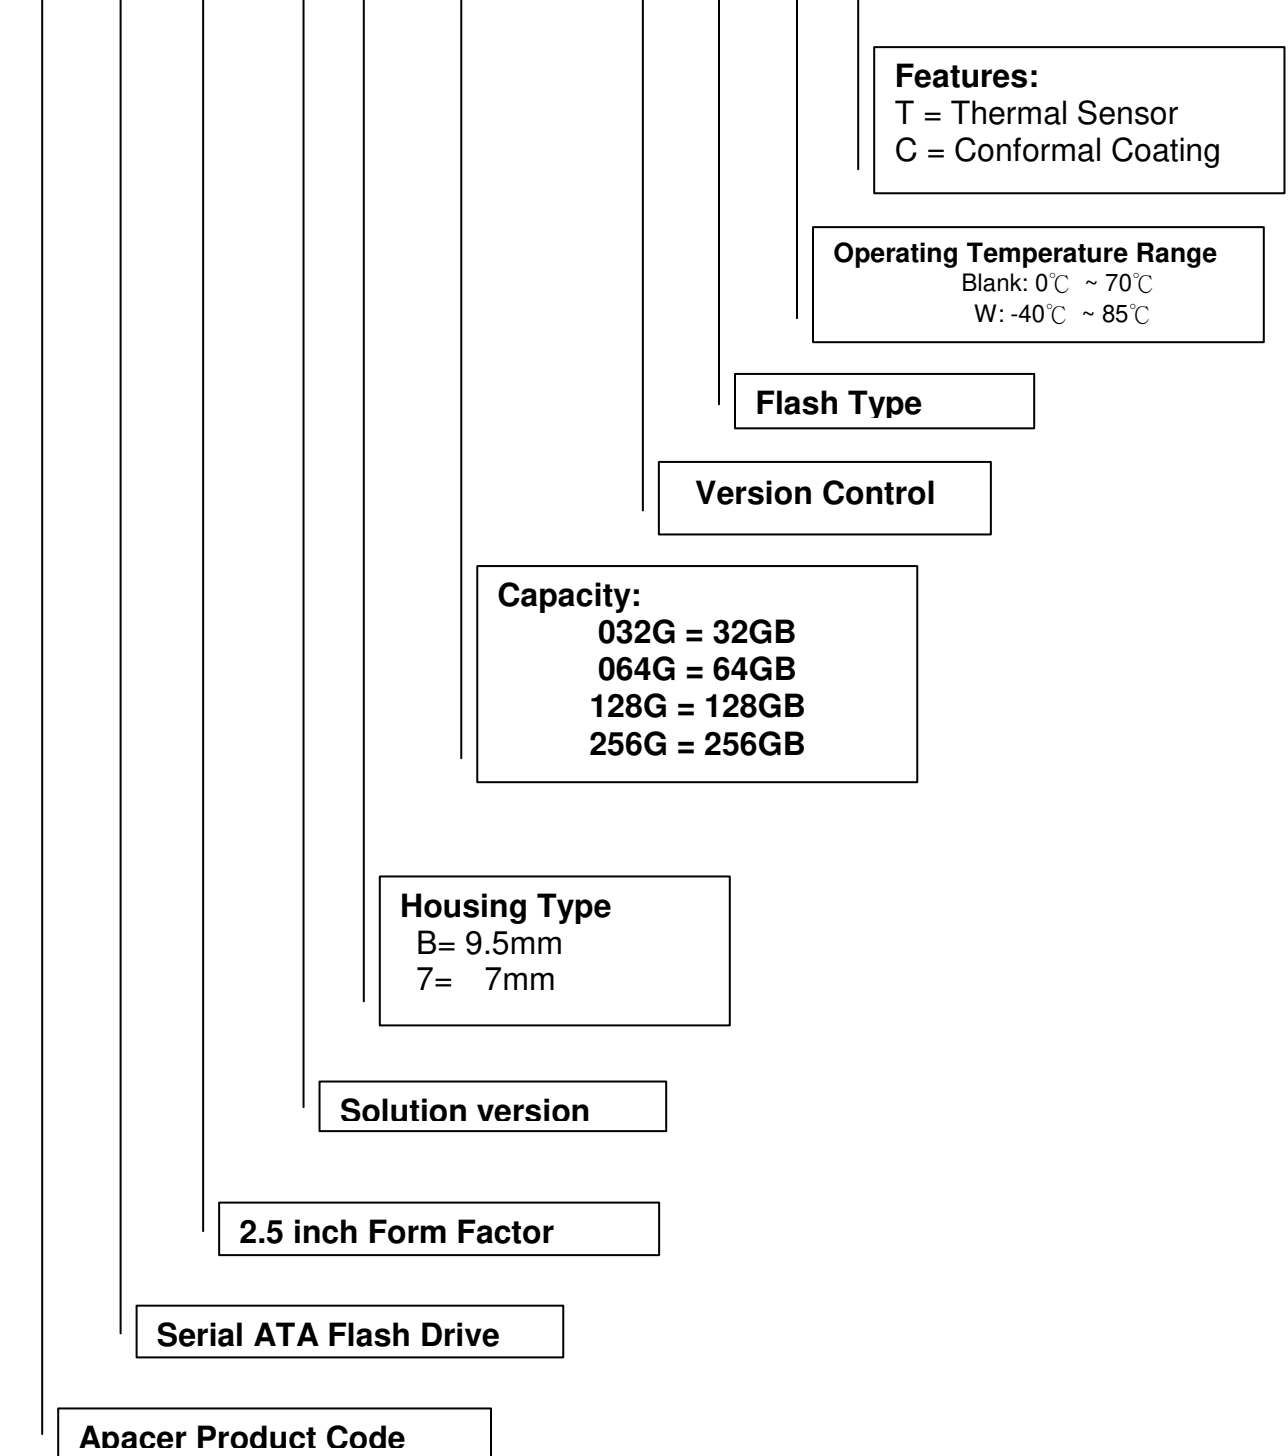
**Features:**
T = Thermal Sensor
C = Conformal Coating

**Operating Temperature Range**
Blank: 0℃ ~ 70℃
W: -40℃ ~ 85℃

**Flash Type**

**Version Control**

**Capacity:**
032G = 32GB
064G = 64GB
128G = 128GB
256G = 256GB

**Housing Type**
B= 9.5mm
7= 7mm

**Solution version**

**2.5 inch Form Factor**

**Serial ATA Flash Drive**

**Apacer Product Code**